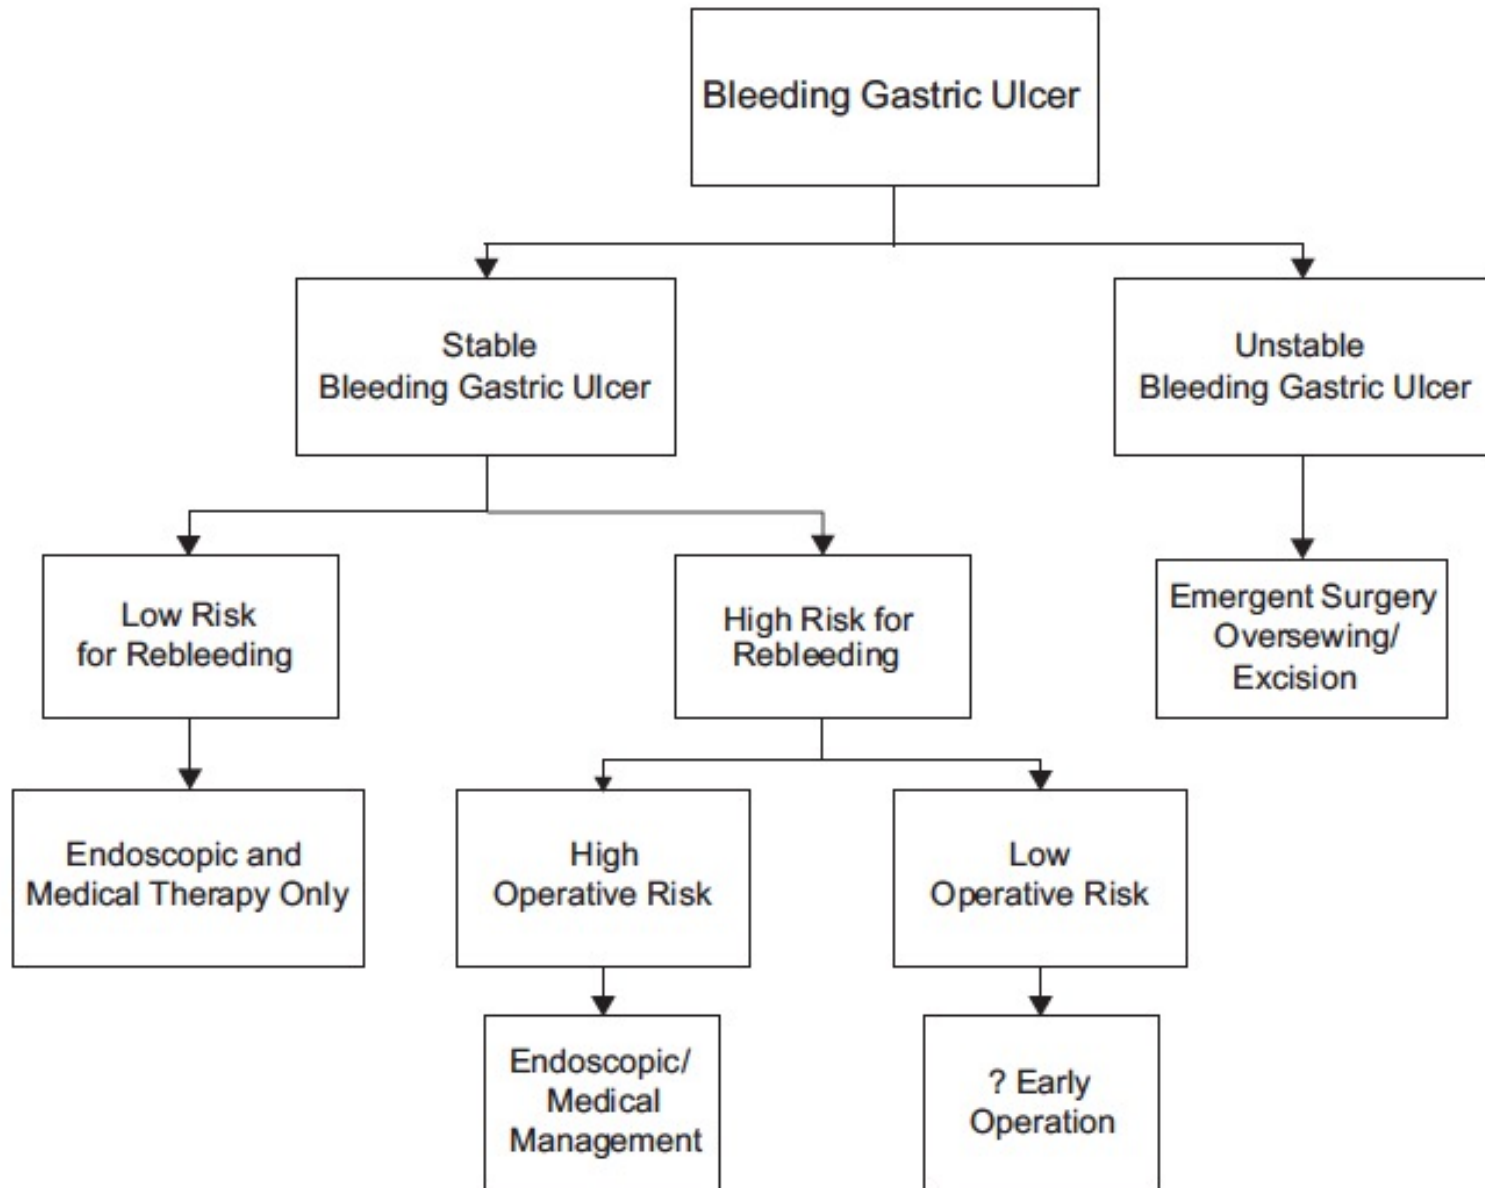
Bleeding Gastric Ulcer

Stable Bleeding Gastric Ulcer

Unstable Bleeding Gastric Ulcer

Low Risk for Rebleeding

High Risk for Rebleeding

Emergent Surgery Oversewing/ Excision

Endoscopic and Medical Therapy Only

High Operative Risk

Low Operative Risk

Endoscopic/ Medical Management

? Early Operation